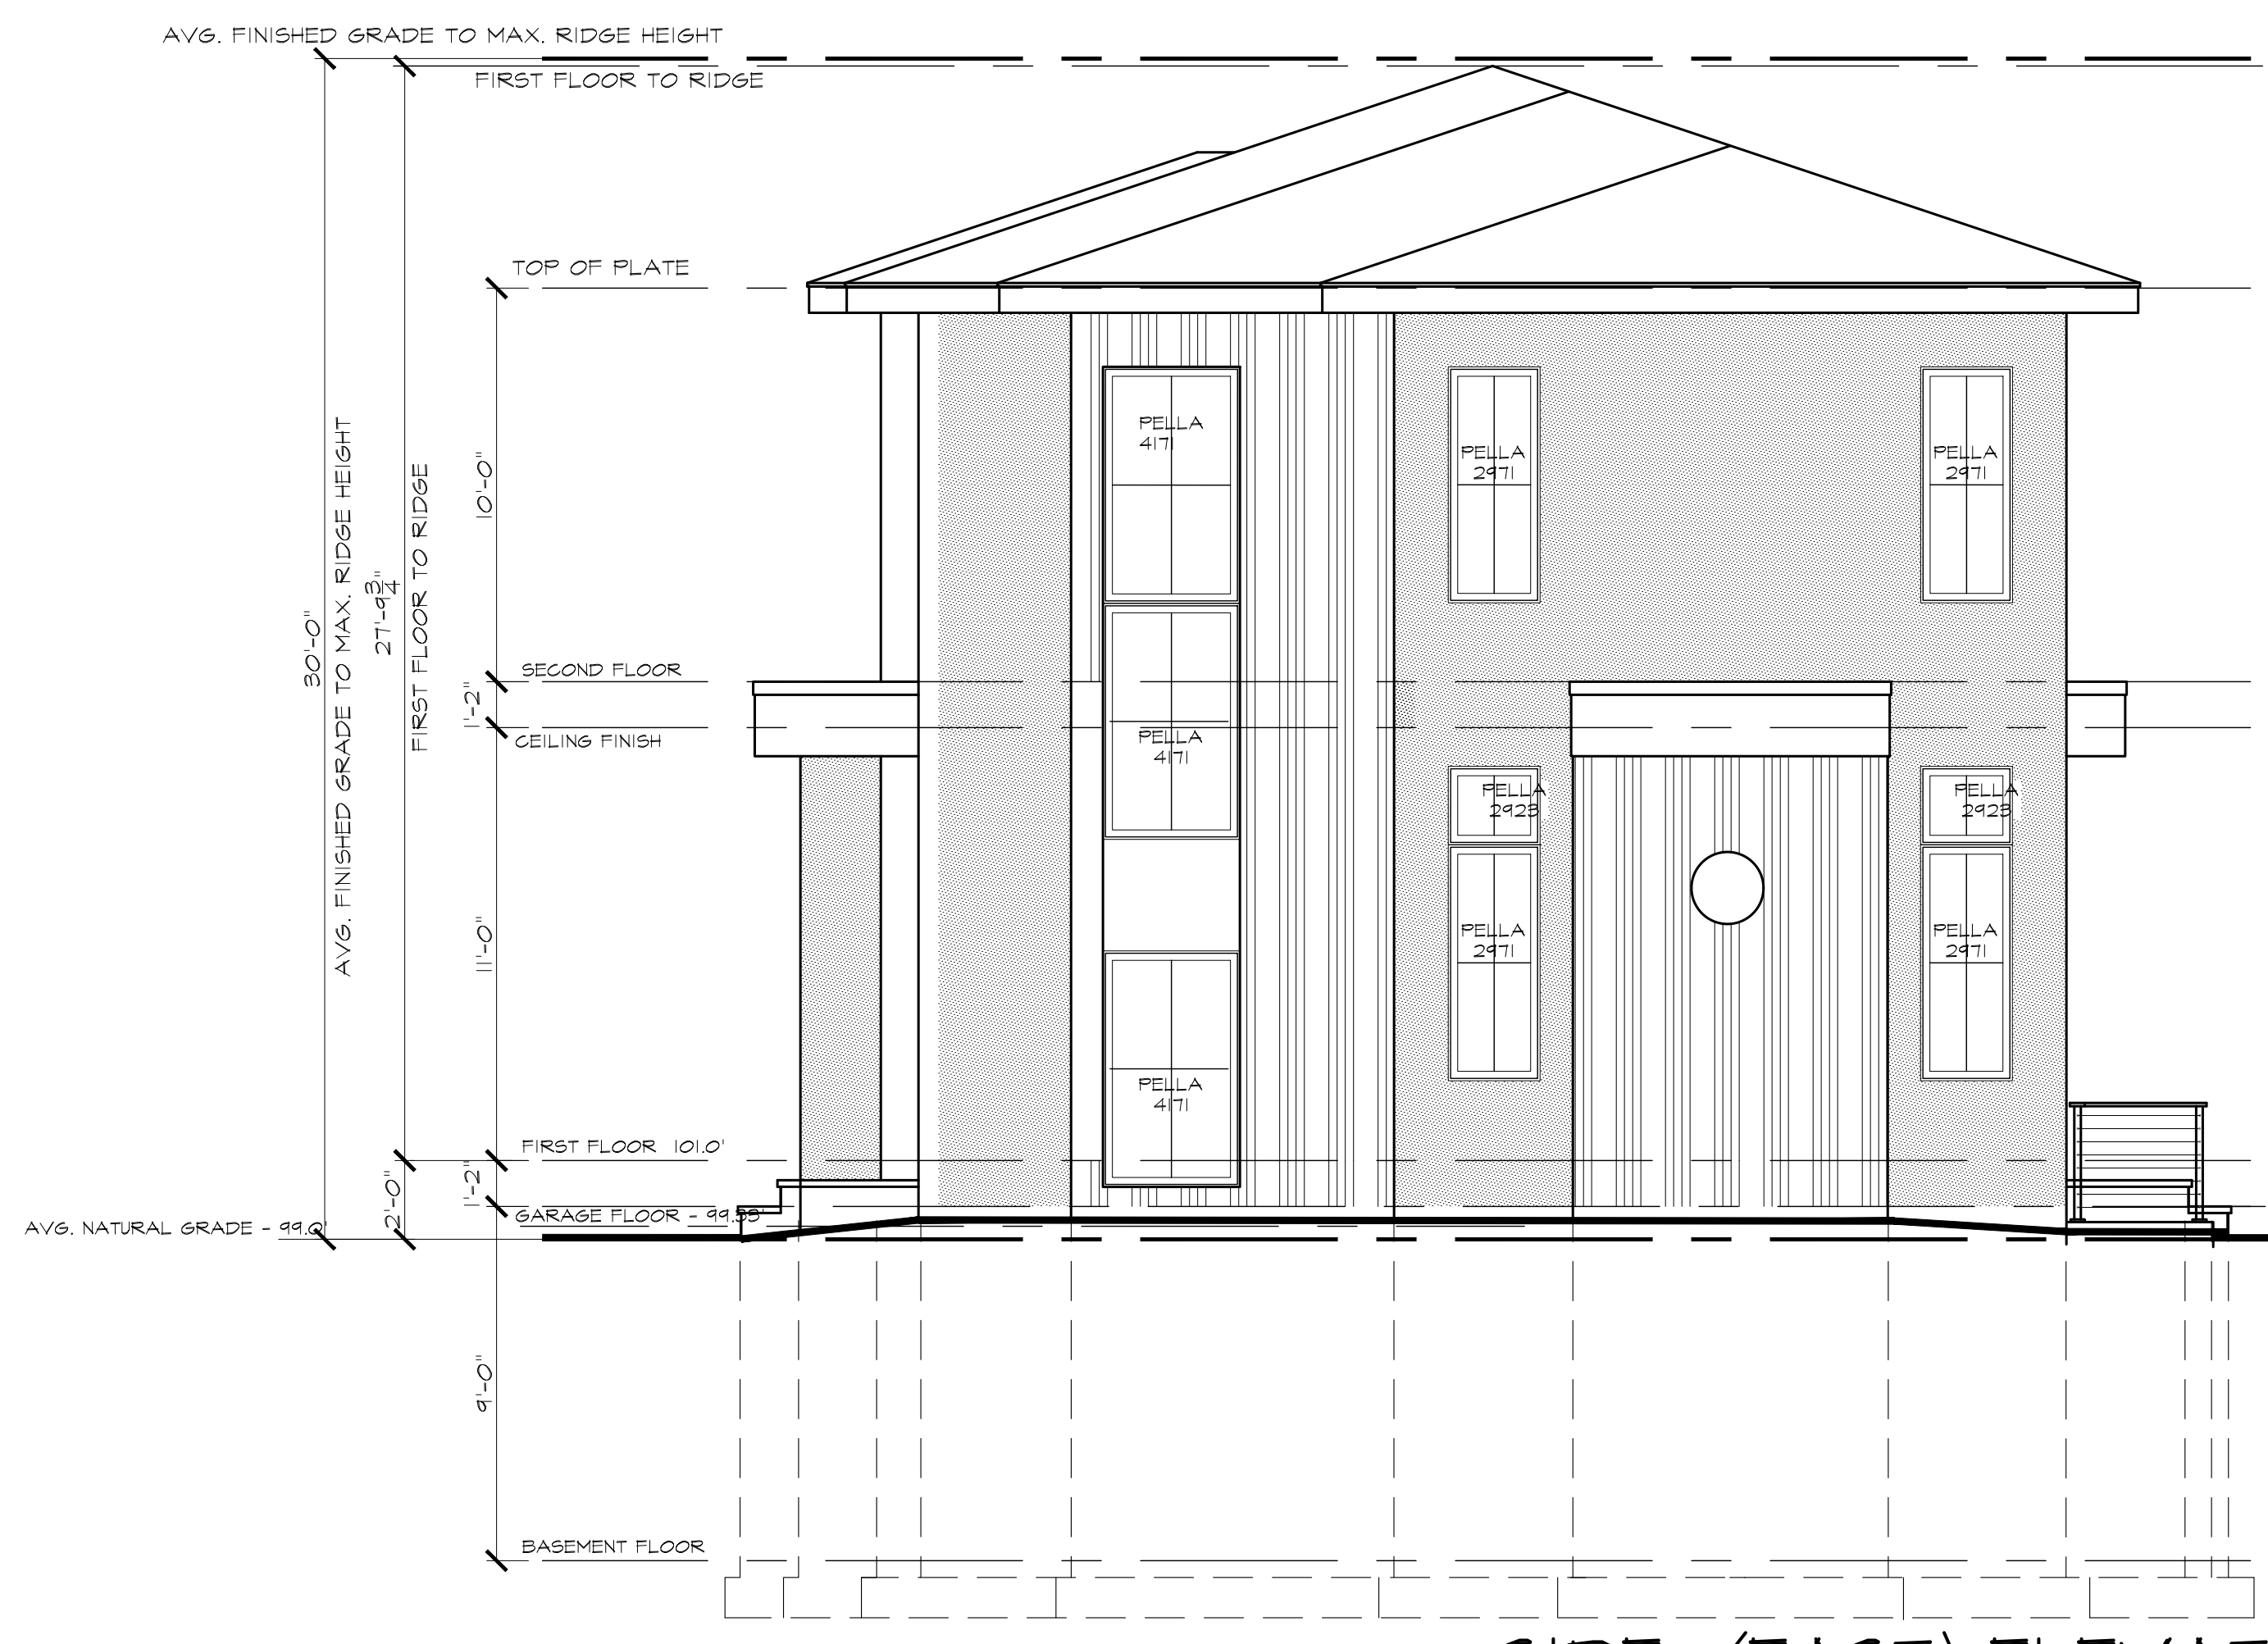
AVG. FINISHED GRADE TO MAX. RIDGE HEIGHT

FIRST FLOOR TO RIDGE

TOP OF PLATE

30'-0"
AVG. FINISHED GRADE TO MAX. RIDGE HEIGHT

$27'-9\frac{3}{4}"$
FIRST FLOOR TO RIDGE

10'-0"

PELLA 4171

PELLA 2971

PELLA 2971

SECOND FLOOR

1'-2"

CEILING FINISH

PELLA 4171

PELLA 2923

PELLA 2923

11'-0"

PELLA 2971

PELLA 2971

PELLA 4171

FIRST FLOOR 101.0'

2'-0"

1'-2"

GARAGE FLOOR - 99.55'

AVG. NATURAL GRADE - 99.0'

9'-0"

BASEMENT FLOOR

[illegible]